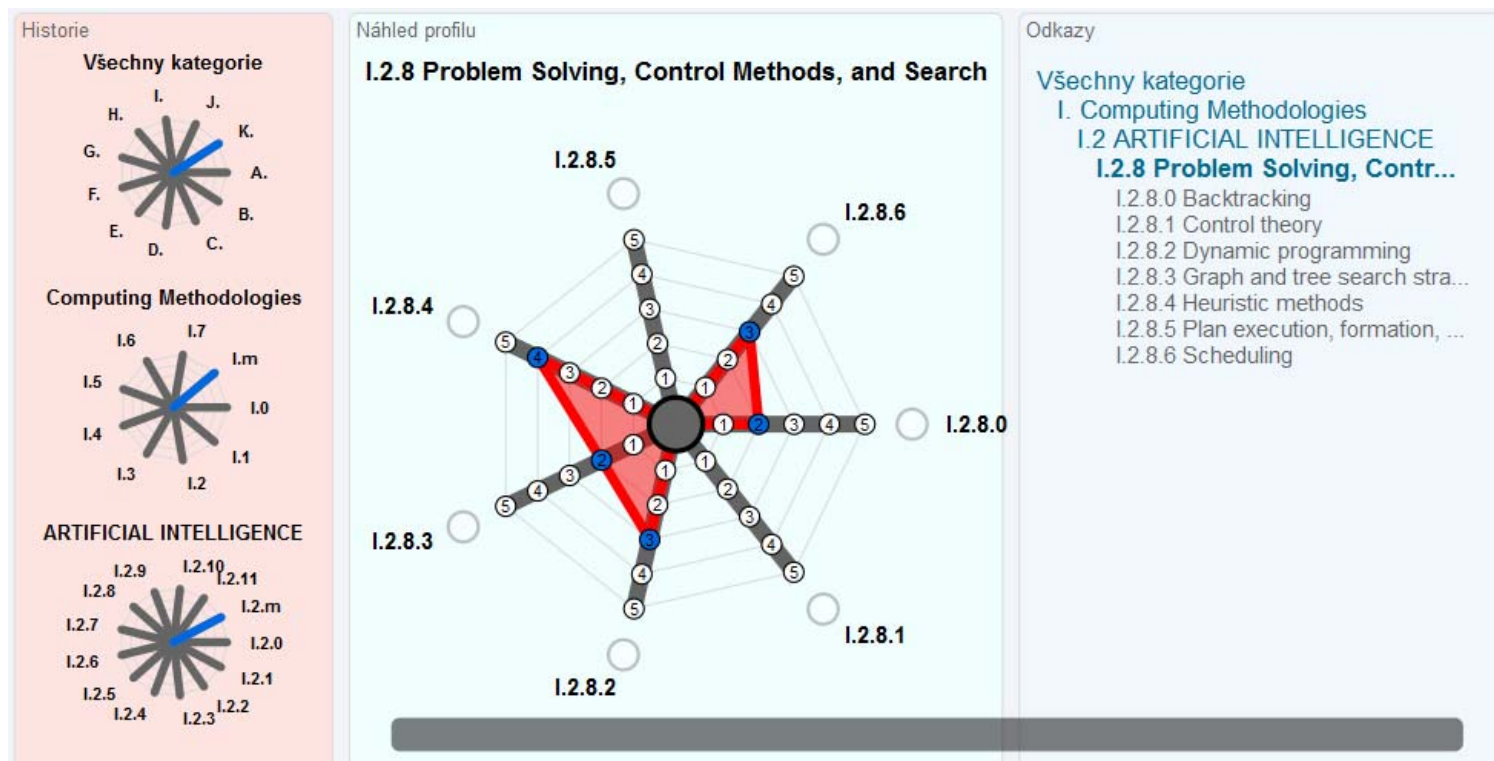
Historie

Všechny kategorie

I. J. K. A. B. C. D. E. F. G. H.

Computing Methodologies

I.7 I.m I.0 I.1 I.2 I.3 I.4 I.5 I.6

ARTIFICIAL INTELLIGENCE

I.2.10 I.2.11 I.2.m I.2.0 I.2.1 I.2.2 I.2.3 I.2.4 I.2.5 I.2.6 I.2.7 I.2.8 I.2.9

Náhled profilu

I.2.8 Problem Solving, Control Methods, and Search

I.2.8.5

I.2.8.6

I.2.8.4

I.2.8.0

I.2.8.3

I.2.8.1

I.2.8.2

5 4 3 2 1
5 4 3 2 1
5 4 3 2 1
1 2 3 4 5
1 2 3 4 5
1 2 3 4 5
1 2 3 4 5

Odkazy

Všechny kategorie
I. Computing Methodologies
I.2 ARTIFICIAL INTELLIGENCE
I.2.8 Problem Solving, Contr...
I.2.8.0 Backtracking
I.2.8.1 Control theory
I.2.8.2 Dynamic programming
I.2.8.3 Graph and tree search stra...
I.2.8.4 Heuristic methods
I.2.8.5 Plan execution, formation, ...
I.2.8.6 Scheduling